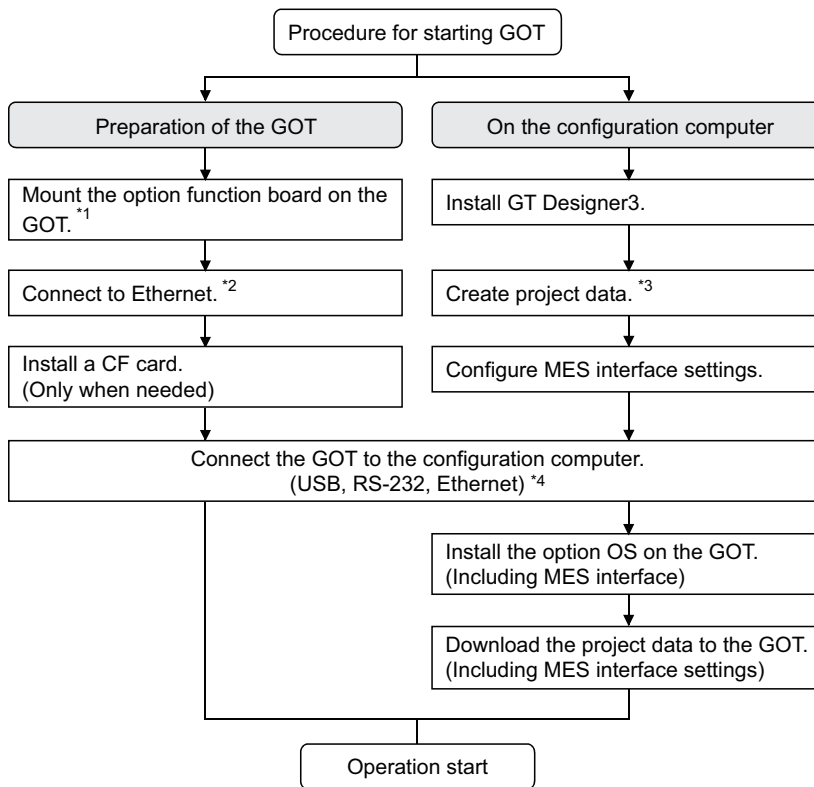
Procedure for starting GOT

Preparation of the GOT

Mount the option function board on the GOT. *1

Connect to Ethernet. *2

Install a CF card.
(Only when needed)

On the configuration computer

Install GT Designer3.

Create project data. *3

Configure MES interface settings.

Connect the GOT to the configuration computer.
(USB, RS-232, Ethernet) *4

Install the option OS on the GOT.
(Including MES interface)

Download the project data to the GOT.
(Including MES interface settings)

Operation start